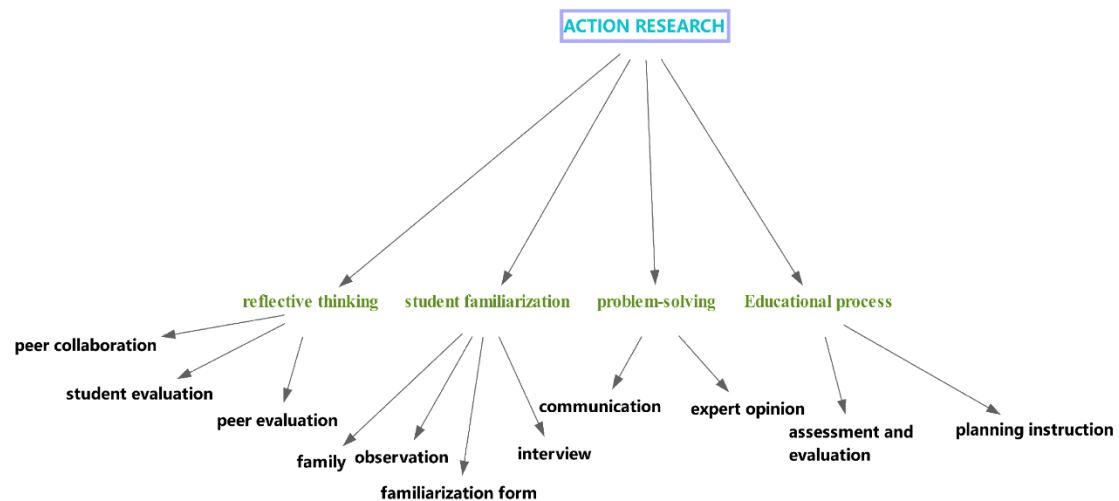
ACTION RESEARCH

reflective thinking

peer collaboration

student evaluation

peer evaluation

student familiarization

family

observation

familiarization form

interview

problem-solving

communication

expert opinion

Educational process

assessment and evaluation

planning instruction